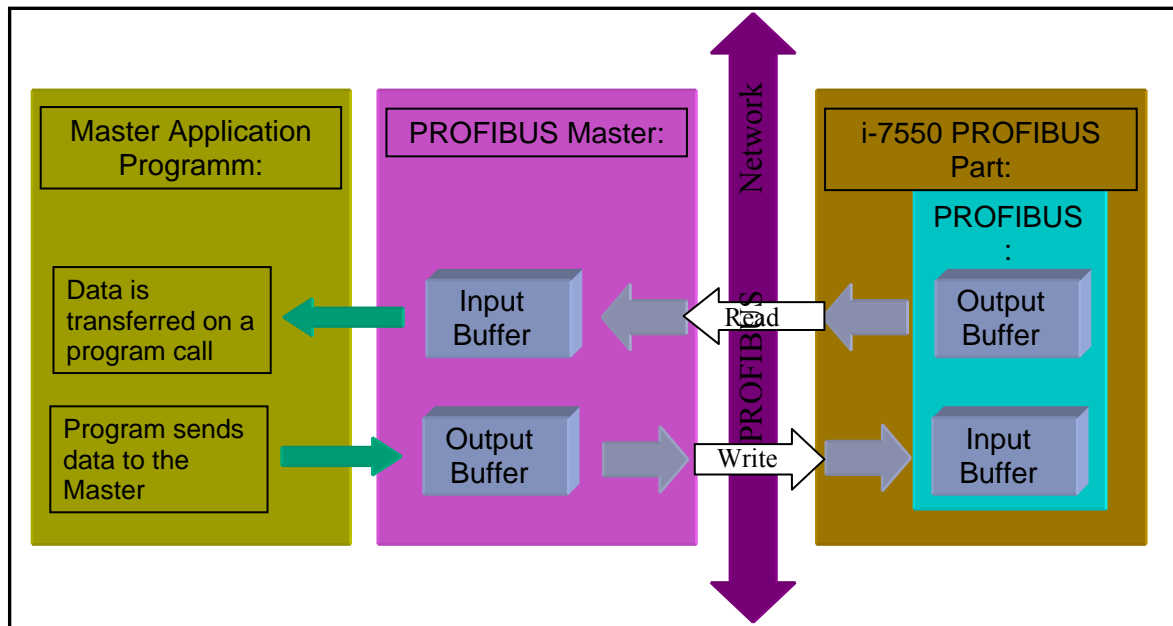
Master Application Programm:

Data is transferred on a program call

Program sends data to the Master

PROFIBUS Master:

Input Buffer

Output Buffer

PROFIBUS Network

Read

Write

i-7550 PROFIBUS Part:

PROFIBUS :

Output Buffer

Input Buffer